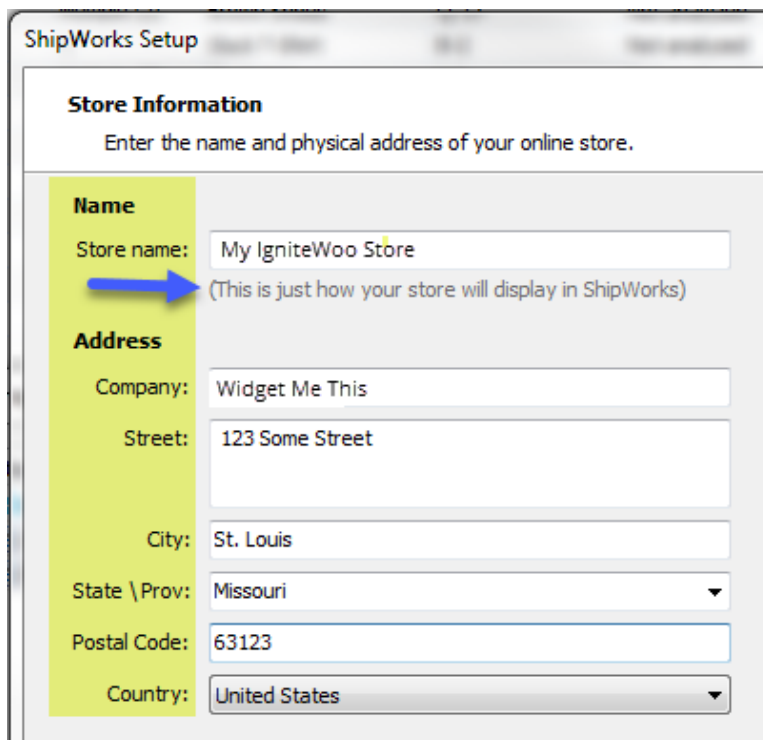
ShipWorks Setup

Store Information

Enter the name and physical address of your online store.

Name

Store name: My IgniteWoo Store

(This is just how your store will display in ShipWorks)

Address

Company: Widget Me This

Street: 123 Some Street

City: St. Louis

State \ Prov: Missouri

Postal Code: 63123

Country: United States